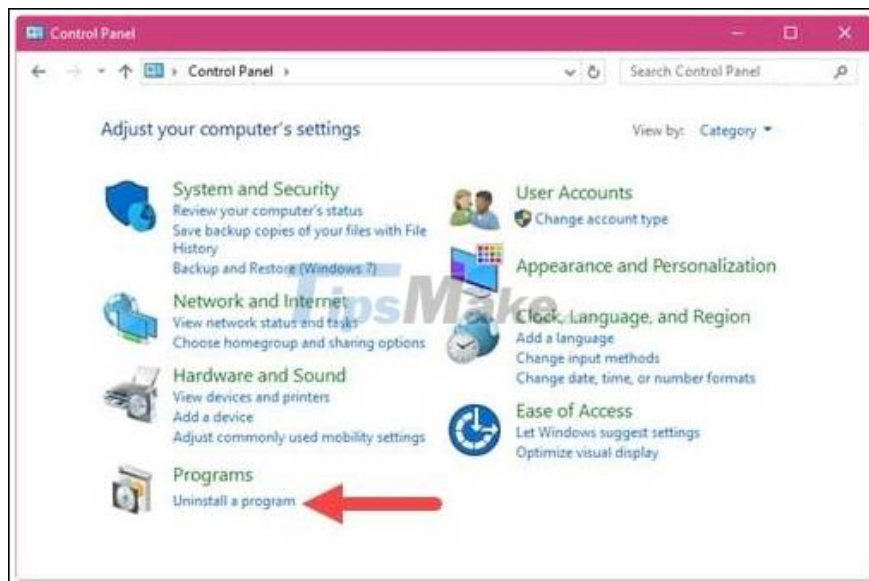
Control Panel

Control Panel ›

Search Control Panel

Adjust your computer's settings

View by: Category ▾

System and Security
Review your computer's status
Save backup copies of your files with File History
Backup and Restore (Windows 7)

Network and Internet
View network status and tasks
Choose homegroup and sharing options

Hardware and Sound
View devices and printers
Add a device
Adjust commonly used mobility settings

Programs
Uninstall a program

User Accounts
Change account type

Appearance and Personalization

Clock, Language, and Region
Add a language
Change input methods
Change date, time, or number formats

Ease of Access
Let Windows suggest settings
Optimize visual display

TipsMake